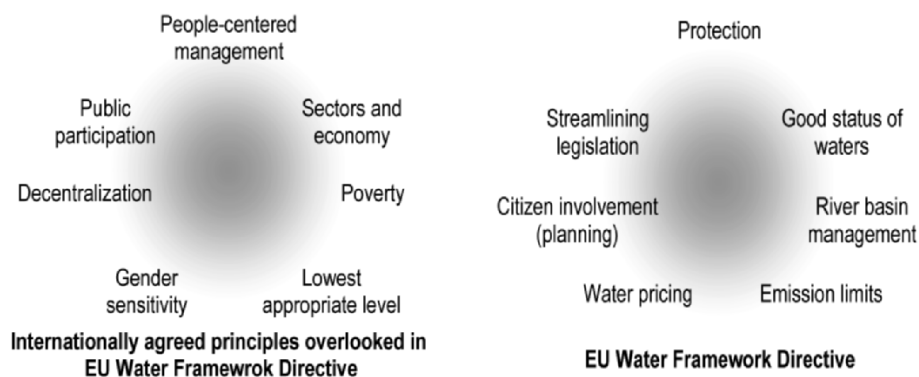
People-centered management

Public participation

Sectors and economy

Decentralization

Poverty

Gender sensitivity

Lowest appropriate level

Internationally agreed principles overlooked in EU Water Framewrok Directive

Protection

Streamlining legislation

Good status of waters

Citizen involvement (planning)

River basin management

Water pricing

Emission limits

EU Water Framework Directive